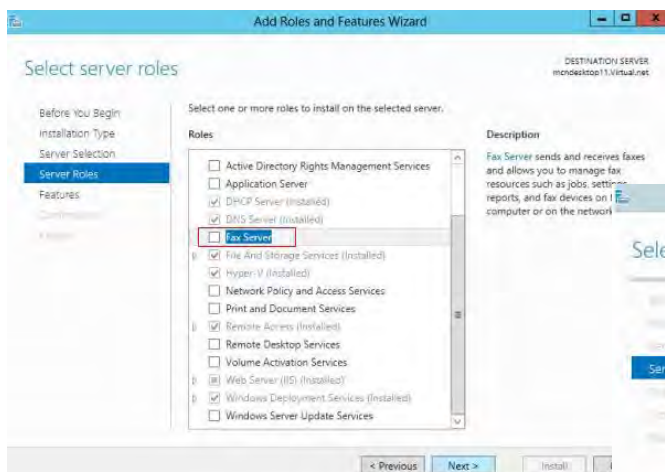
Add Roles and Features Wizard

Select server roles

DESTINATION SERVER
mcndesktop11.Virtual.net

Before You Begin
Installation Type
Server Selection
Server Roles
Features
Confirmation
Results

Select one or more roles to install on the selected server.

Roles

Active Directory Rights Management Services
Application Server
DHCP Server (Installed)
DNS Server (Installed)
Fax Server
File And Storage Services (Installed)
Hyper-V (Installed)
Network Policy and Access Services
Print and Document Services
Remote Access (Installed)
Remote Desktop Services
Volume Activation Services
Web Server (IIS) (Installed)
Windows Deployment Services (Installed)
Windows Server Update Services

Description

Fax Server sends and receives faxes and allows you to manage fax resources such as jobs, settin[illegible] reports, and fax devices on t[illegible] computer or on the network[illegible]

Sele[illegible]

Ser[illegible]

< Previous Next > Install